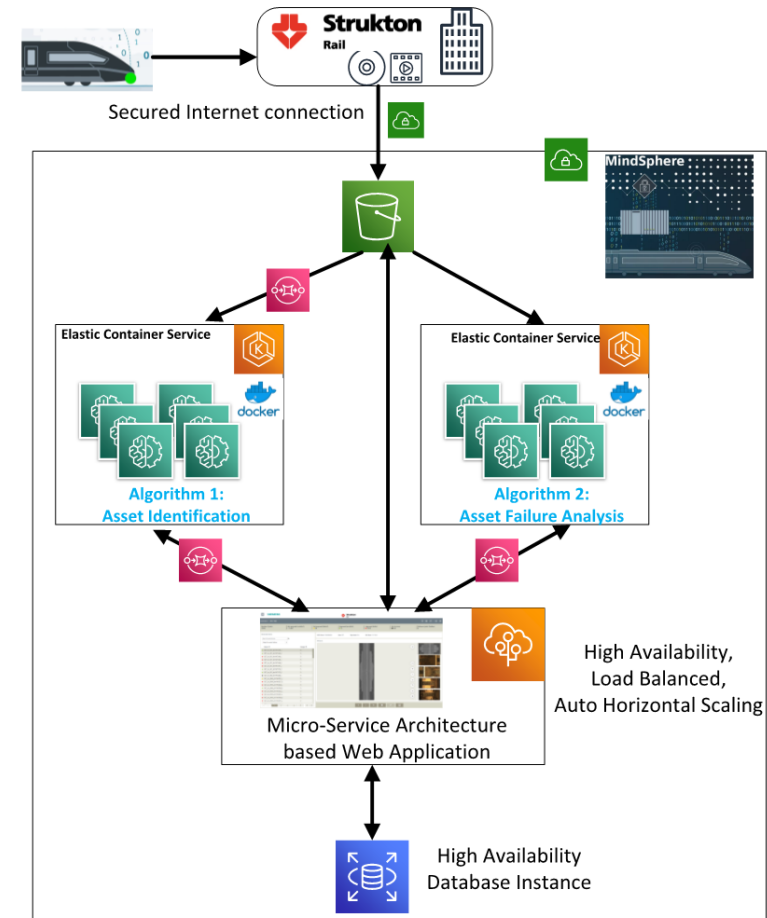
Strukton Rail

Secured Internet connection

MindSphere

Elastic Container Service

docker

Algorithm 1: Asset Identification

Elastic Container Service

docker

Algorithm 2: Asset Failure Analysis

High Availability, Load Balanced, Auto Horizontal Scaling

Micro-Service Architecture based Web Application

High Availability Database Instance